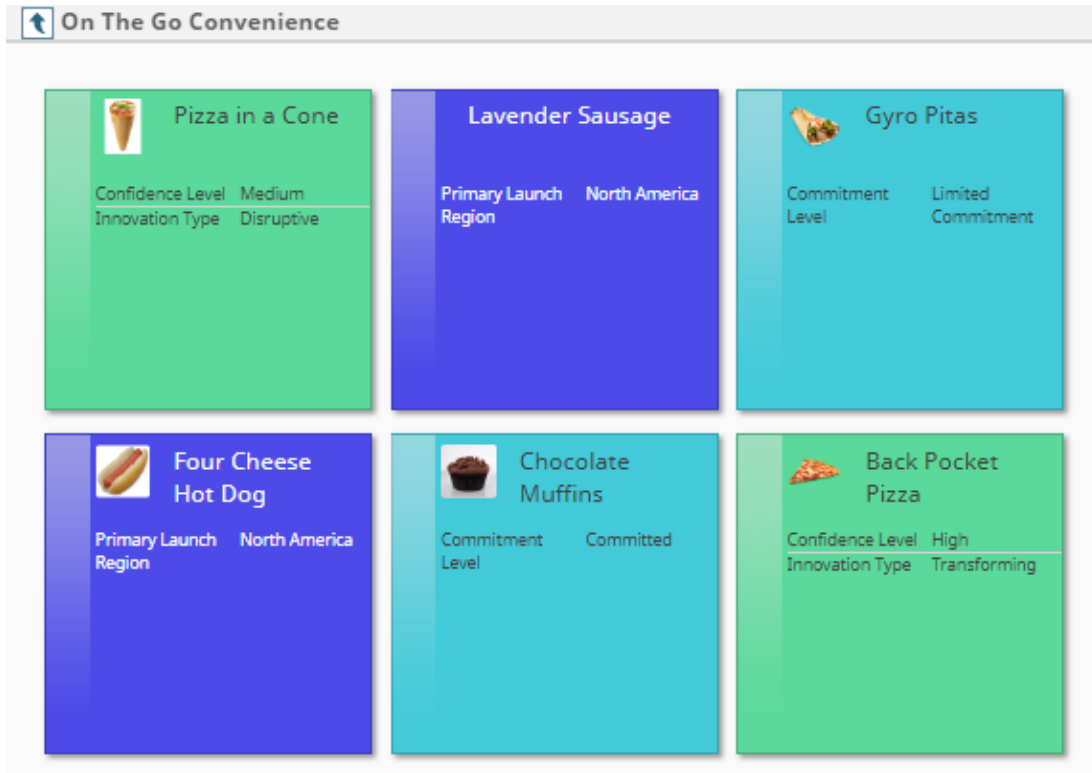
On The Go Convenience

Pizza in a Cone

Confidence Level Medium
Innovation Type Disruptive

Lavender Sausage

Primary Launch Region North America

Gyro Pitas

Commitment Level Limited Commitment

Four Cheese Hot Dog

Primary Launch Region North America

Chocolate Muffins

Commitment Level Committed

Back Pocket Pizza

Confidence Level High
Innovation Type Transforming